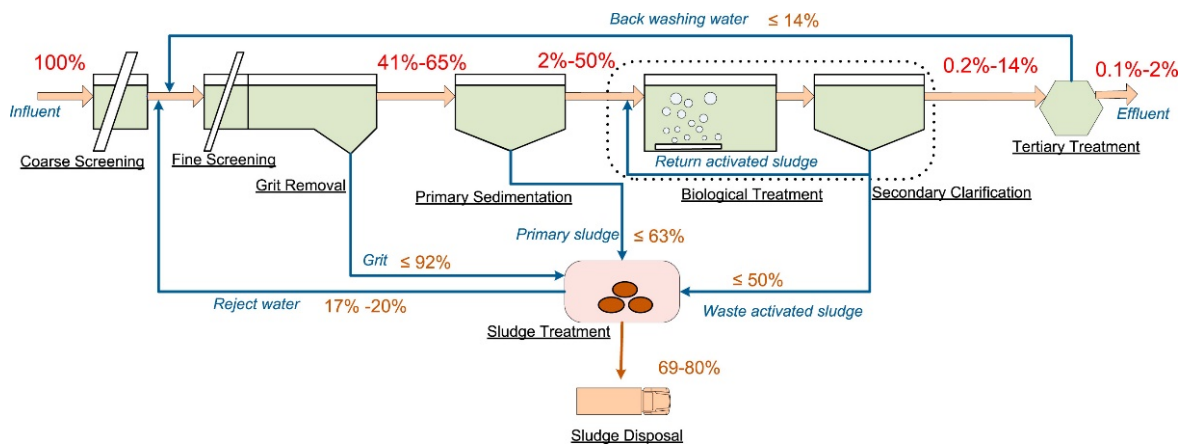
Back washing water $\leq 14\%$

100%

41%-65%

2%-50%

0.2%-14%

0.1%-2%

Influent

Effluent

Coarse Screening

Fine Screening

Grit Removal

Primary Sedimentation

Return activated sludge

Biological Treatment

Secondary Clarification

Tertiary Treatment

Primary sludge $\leq 63\%$

Grit $\leq 92\%$

$\leq 50\%$

Reject water

17% -20%

Waste activated sludge

Sludge Treatment

69-80%

Sludge Disposal